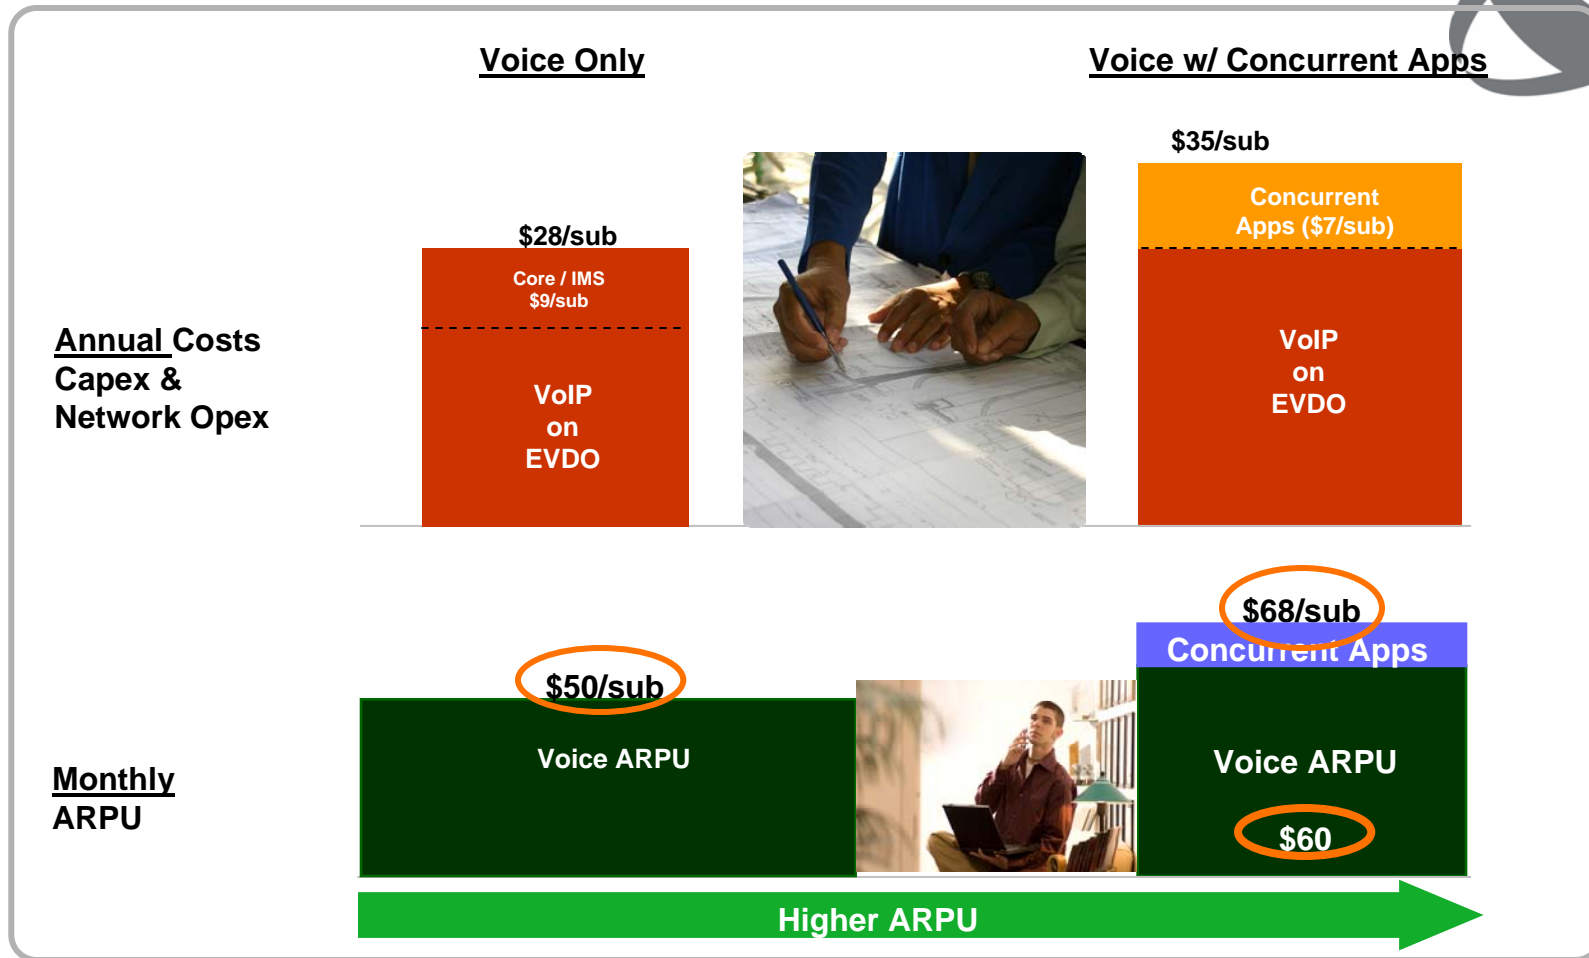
Voice Only

Voice w/ Concurrent Apps

$35/sub

Concurrent Apps ($7/sub)

$28/sub

Core / IMS $9/sub

Annual Costs
Capex &
Network Opex

VoIP on EVDO

VoIP on EVDO

$68/sub

Concurrent Apps

$50/sub

Voice ARPU

Voice ARPU

Monthly
ARPU

$60

Higher ARPU